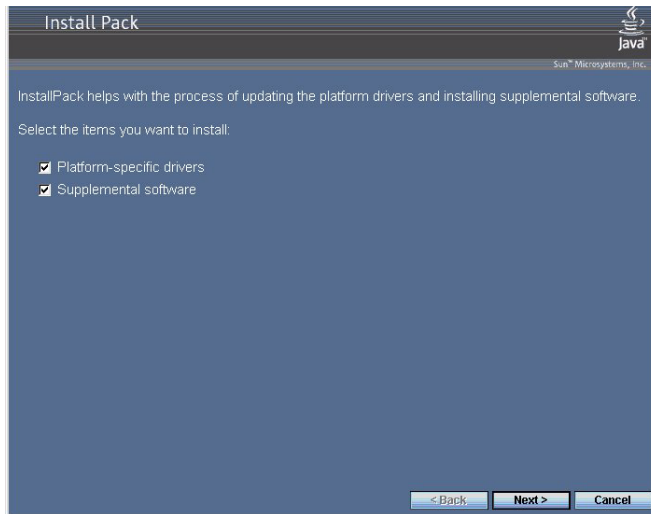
Install Pack

Java

Sun™ Microsystems, Inc.

InstallPack helps with the process of updating the platform drivers and installing supplemental software.

Select the items you want to install:

☑ Platform-specific drivers
☑ Supplemental software

< Back Next > Cancel